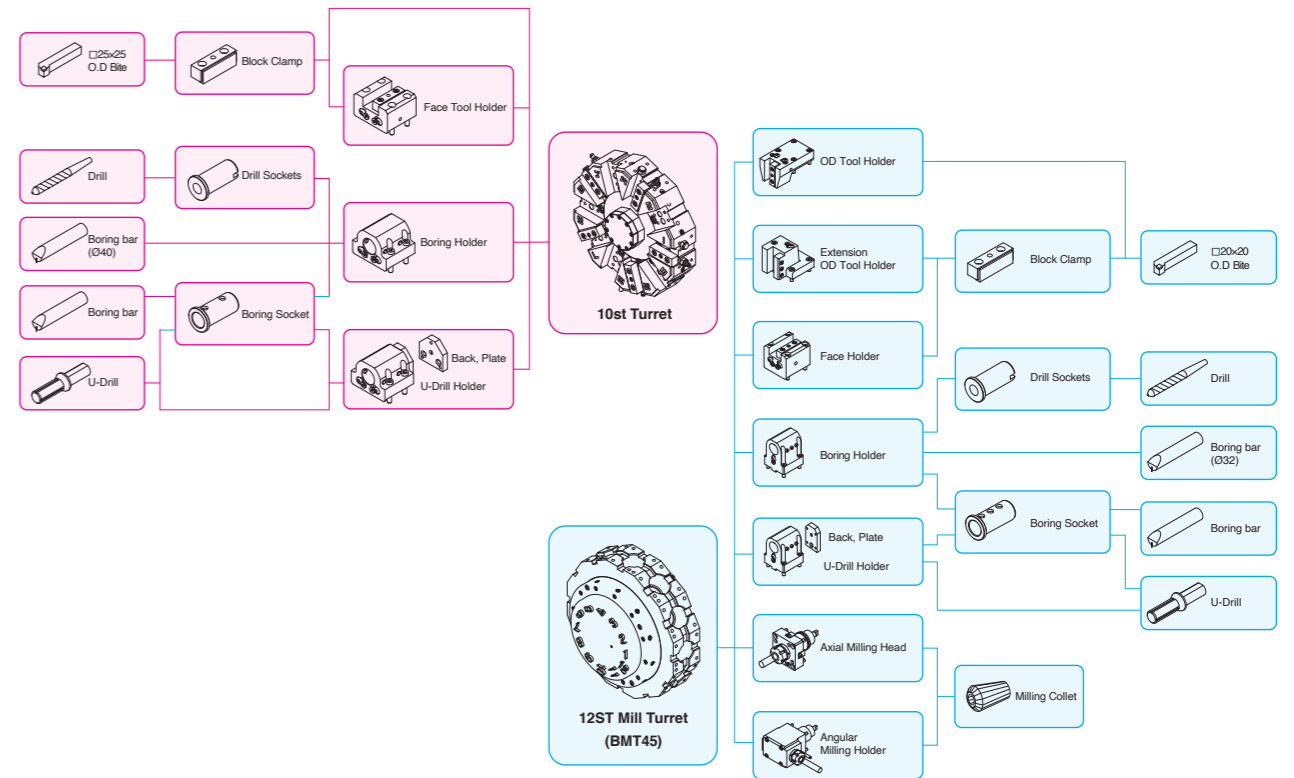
□25×25
O.D Bite

Block Clamp

Face Tool Holder

Drill

Drill Sockets

Boring bar
(Ø40)

Boring Holder

Boring bar

Boring Socket

U-Drill

Back, Plate
U-Drill Holder

10st Turret

OD Tool Holder

Extension
OD Tool Holder

Block Clamp

□20×20
O.D Bite

Face Holder

Drill Sockets

Drill

Boring Holder

Boring bar
(Ø32)

Boring Socket

Boring bar

Back, Plate
U-Drill Holder

U-Drill

Axial Milling Head

Milling Collet

Angular
Milling Holder

12ST Mill Turret
(BMT45)